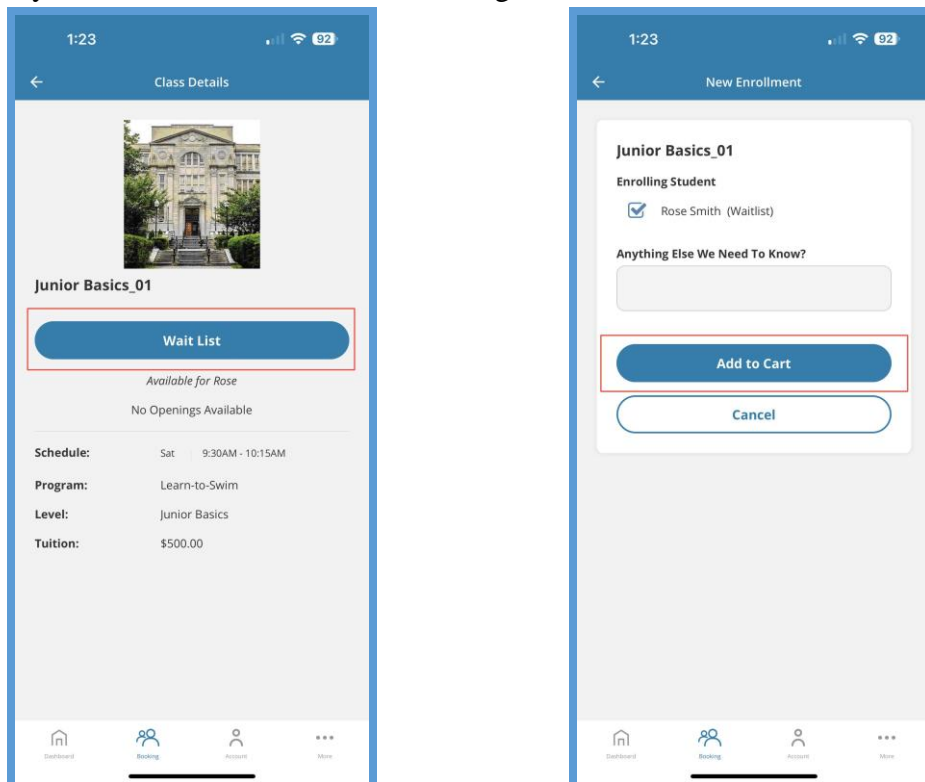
1:23

92

Class Details

Junior Basics_01

Wait List

Available for Rose

No Openings Available

| Schedule: | Sat | 9:30AM - 10:15AM |
|---|---|---|
| Program: | Learn-to-Swim | |
| Level: | Junior Basics | |
| Tuition: | $500.00 | |

Dashboard Booking Account More

1:23

92

New Enrollment

Junior Basics_01

Enrolling Student

Rose Smith (Waitlist)

Anything Else We Need To Know?

Add to Cart

Cancel

Dashboard Booking Account More